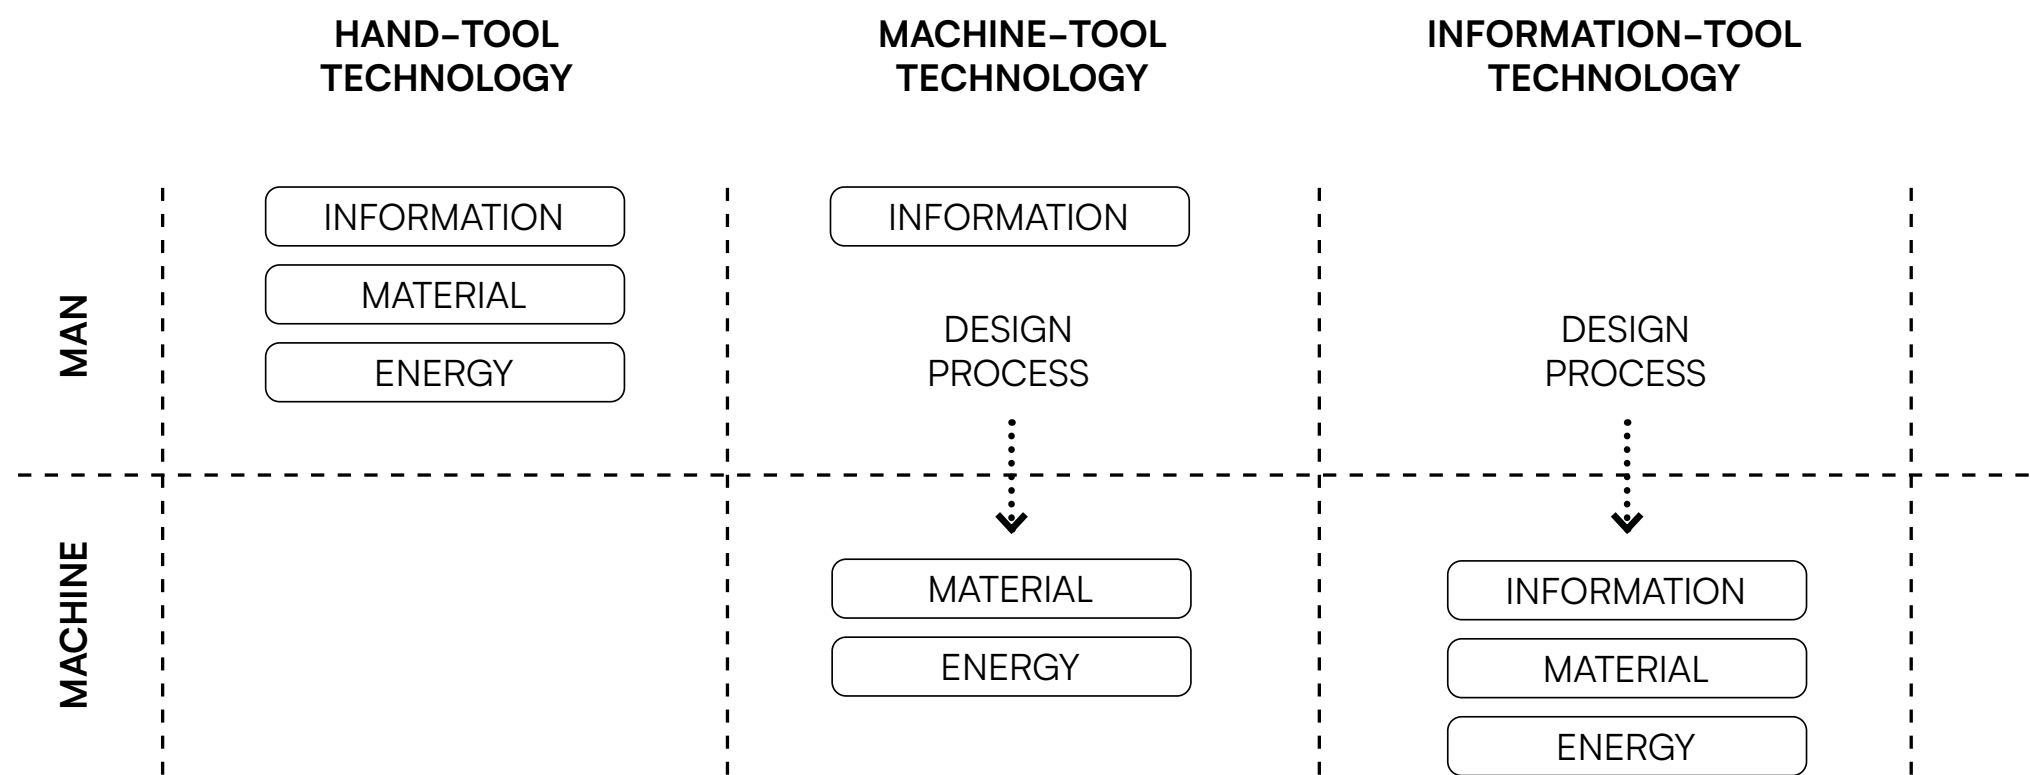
|  | HAND-TOOL TECHNOLOGY | MACHINE-TOOL TECHNOLOGY | INFORMATION-TOOL TECHNOLOGY |
|---|---|---|---|
| MAN | INFORMATION<br>MATERIAL<br>ENERGY | INFORMATION<br>DESIGN PROCESS | DESIGN PROCESS |
| MACHINE |  | MATERIAL<br>ENERGY | INFORMATION<br>MATERIAL<br>ENERGY |